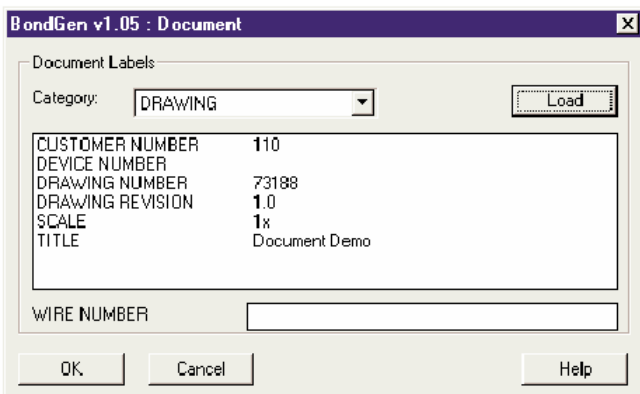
BondGen v1.05 : Document

Document Labels

Category: DRAWING

Load

| | |
|---|---|
| CUSTOMER NUMBER | 110 |
| DEVICE NUMBER | |
| DRAWING NUMBER | 73188 |
| DRAWING REVISION | 1.0 |
| SCALE | 1x |
| TITLE | Document Demo |

WIRE NUMBER

OK

Cancel

Help